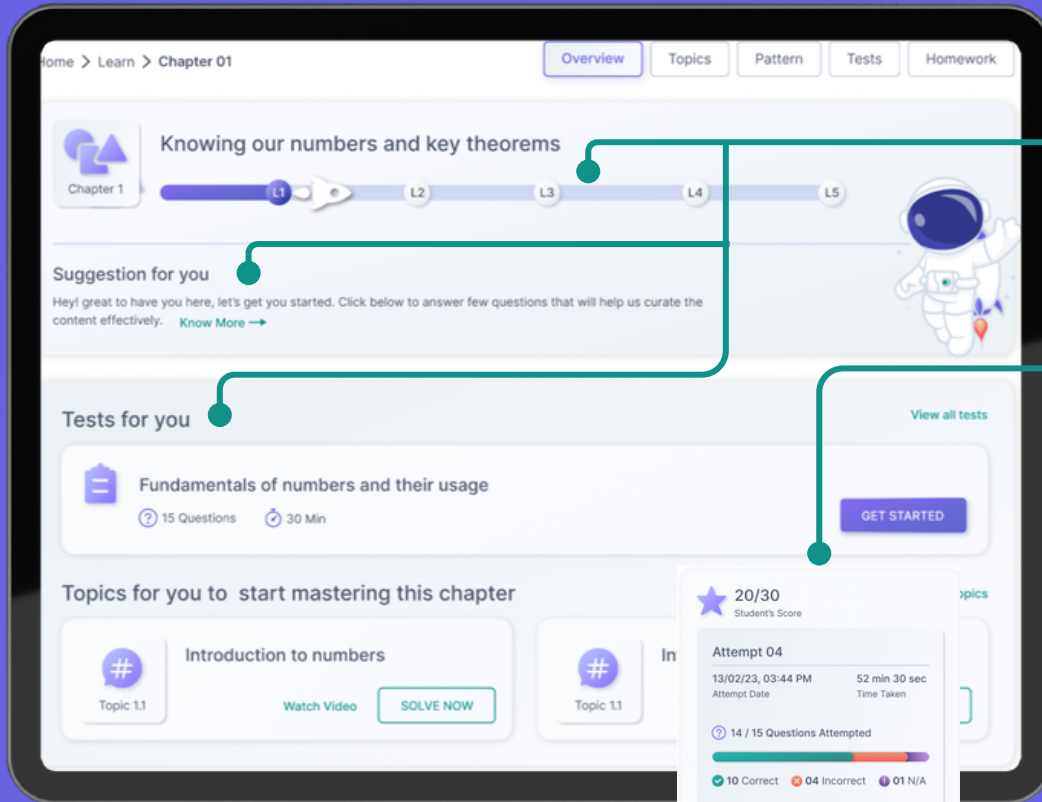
ome > Learn > Chapter 01

Overview Topics Pattern Tests Homework

Chapter 1

Knowing our numbers and key theorems

L1 L2 L3 L4 L5

Suggestion for you

Hey! great to have you here, let's get you started. Click below to answer few questions that will help us curate the content effectively. Know More →

Tests for you

View all tests

Fundamentals of numbers and their usage

15 Questions 30 Min

GET STARTED

Topics for you to start mastering this chapter

opics

Introduction to numbers

Topic 1.1

Watch Video SOLVE NOW

In

Topic 1.1

20/30
Student's Score

Attempt 04

13/02/23, 03:44 PM
Attempt Date

52 min 30 sec
Time Taken

14 / 15 Questions Attempted

10 Correct 04 Incorrect 01 N/A